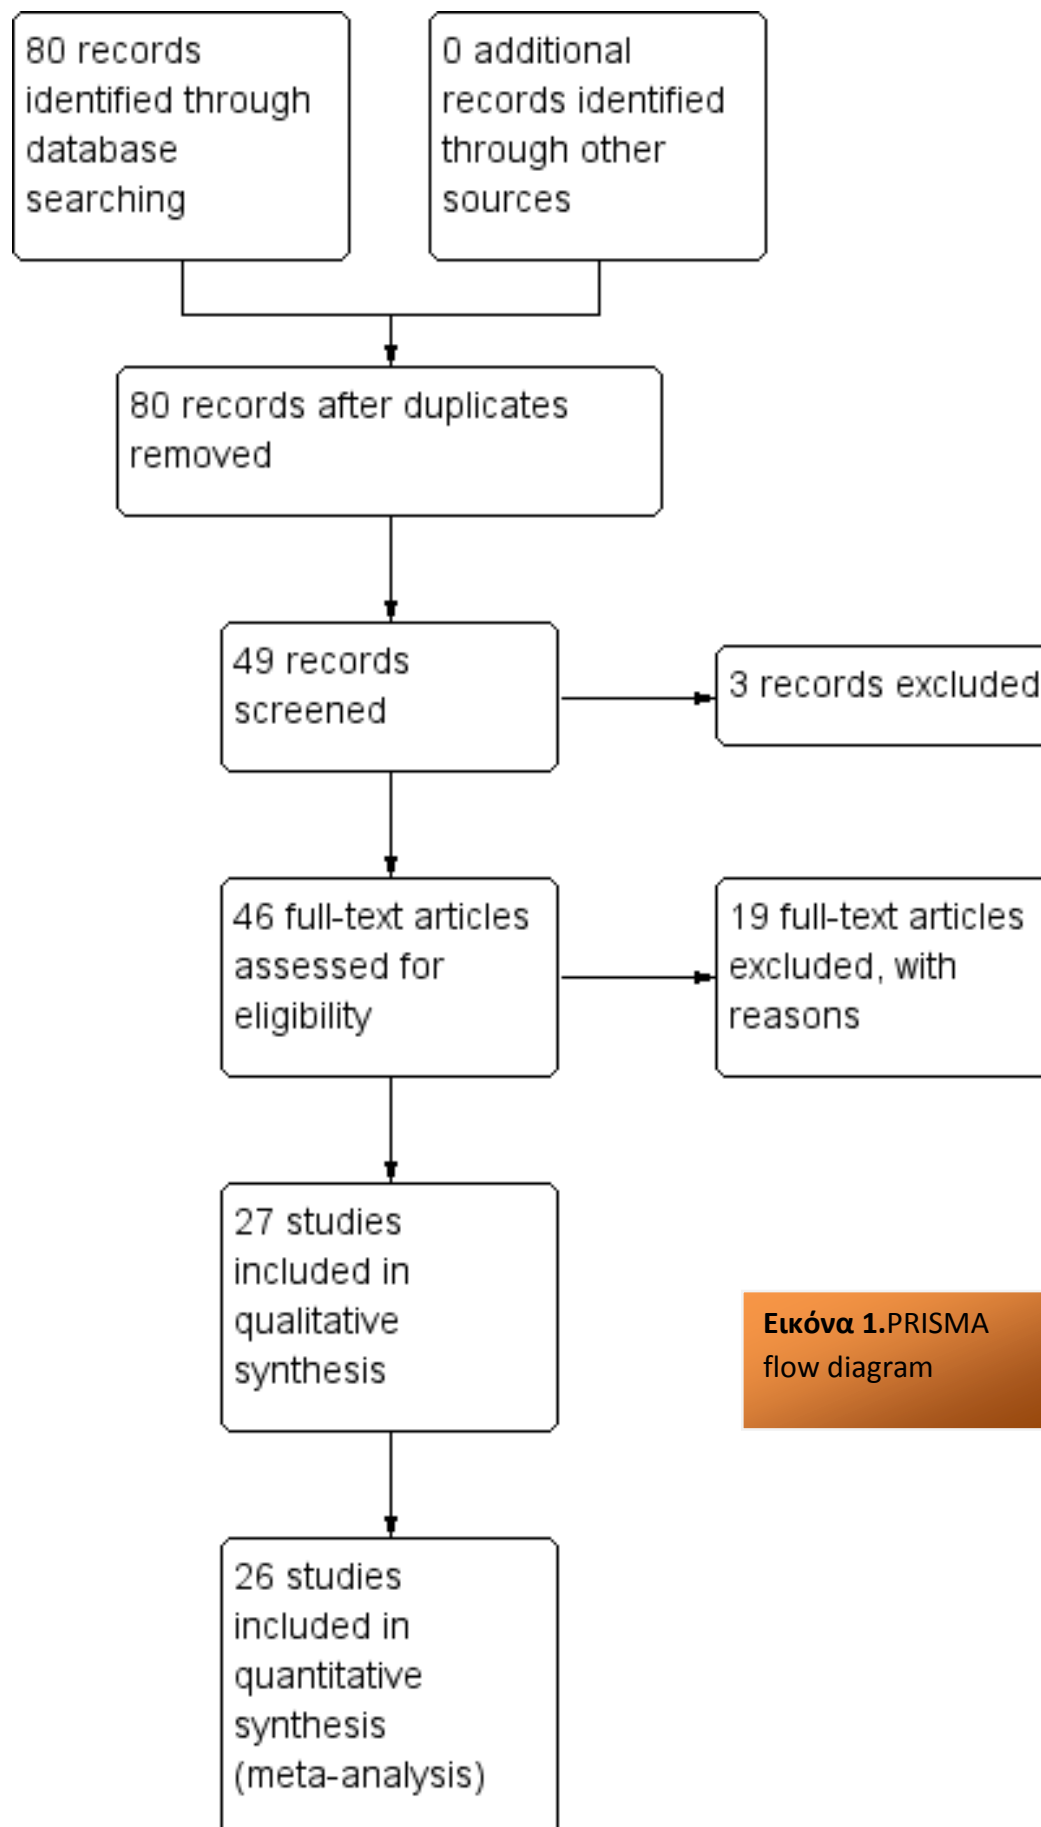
80 records identified through database searching

0 additional records identified through other sources

80 records after duplicates removed

49 records screened

3 records excluded

46 full-text articles assessed for eligibility

19 full-text articles excluded, with reasons

27 studies included in qualitative synthesis

Εικόνα 1.PRISMA flow diagram

26 studies included in quantitative synthesis (meta-analysis)